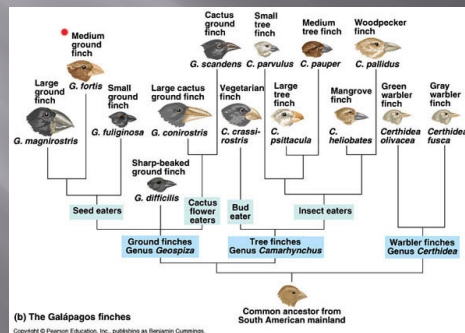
Medium ground finch
G. fortis

Cactus ground finch
G. scandens

Small tree finch
C. parvulus

Medium tree finch
C. pauper

Woodpecker finch
C. pallidus

Large ground finch
G. magnirostris

Small ground finch
G. fuliginosa

Large cactus ground finch
G. conirostris

Vegetarian finch
C. crassirostris

Large tree finch
C. psittacula

Mangrove finch
C. heliobates

Green warbler finch
Certhidea olivacea

Gray warbler finch
Certhidea fusca

Sharp-beaked ground finch
G. difficilis

Seed eaters

Cactus flower eaters

Bud eater

Insect eaters

Ground finches
Genus Geospiza

Tree finches
Genus Camarhynchus

Warbler finches
Genus Certhidea

(b) The Galápagos finches

Common ancestor from South American mainland

Copyright © Pearson Education, Inc., publishing as Benjamin Cummings.